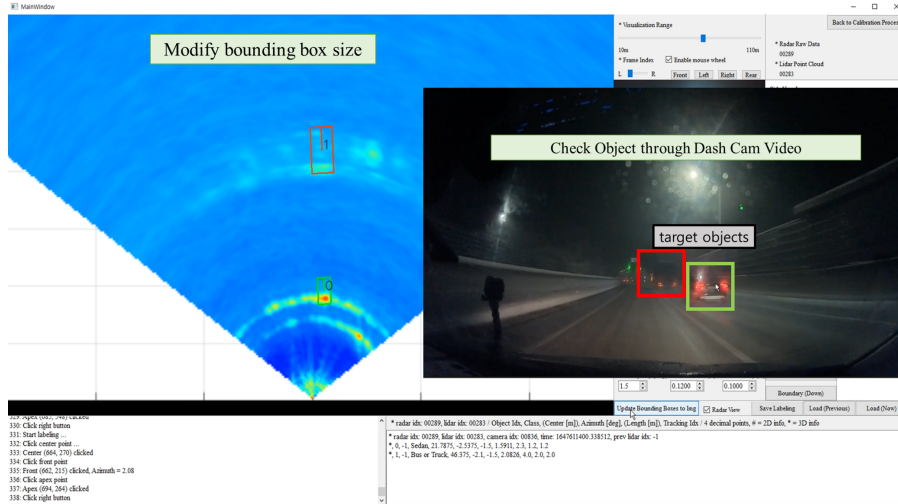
MainWindow

Modify bounding box size

1

0

* Visualization Range

Back to Calibration Process

10m

110m

* Frame Index

Enable mouse wheel

* Radar Raw Data

00289

* Lidar Point Cloud

00283

L

R

Front

Left

Right

Rear

Check Object through Dash Cam Video

target objects

1.5

0.1200

0.1000

Boundary (Down)

Update Bounding Boxes to log

Radar View

Save Labeling

Load (Previous)

Load (Now)

329: Apex (083, 348) clicked
330: Click right button
331: Start labeling ...
332: Click center point ...
333: Center (664, 270) clicked
334: Click front point
335: Front (662, 215) clicked, Azimuth = 2.08
336: Click apex point
337: Apex (694, 264) clicked
338: Click right button

* radar idx: 00289, lidar idx: 00283 / Object Idx, Class, (Center [m]), Azimuth [deg], (Length [m]), Tracking Idx / 4 decimal points, # = 2D info, * = 3D info

* radar idx: 00289, lidar idx: 00283, camera idx: 00836, time: 1647611400.338512, prev lidar idx: -1
*, 0, -1, Sedan, 21.7875, -2.5375, -1.5, 1.5911, 2.3, 1.2, 1.2
*, 1, -1, Bus or Truck, 46.375, -2.1, -1.5, 2.0826, 4.0, 2.0, 2.0